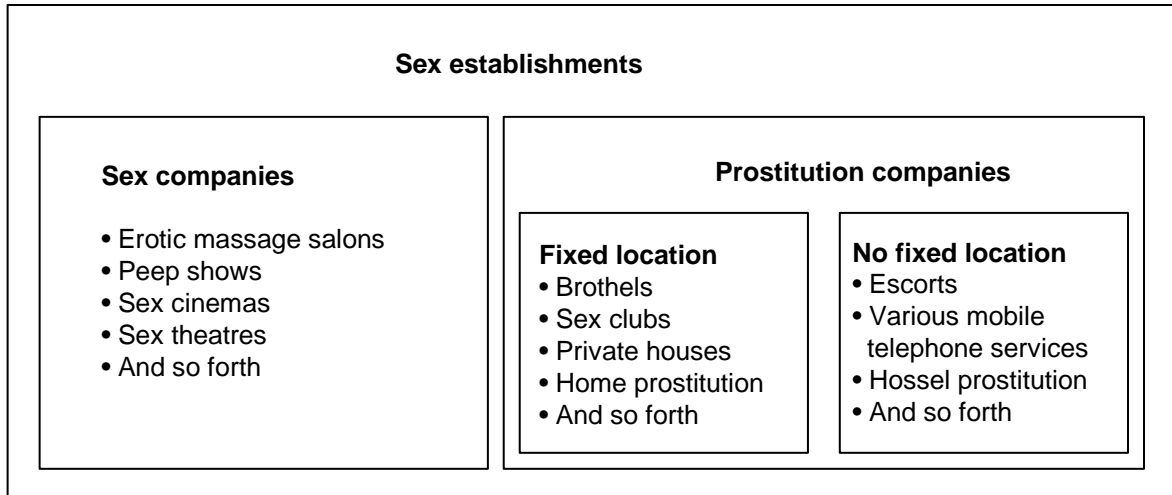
**Sex establishments**

**Sex companies**

- Erotic massage salons
- Peep shows
- Sex cinemas
- Sex theatres
- And so forth

**Prostitution companies**

**Fixed location**

- Brothels
- Sex clubs
- Private houses
- Home prostitution
- And so forth

**No fixed location**

- Escorts
- Various mobile telephone services
- Hossel prostitution
- And so forth